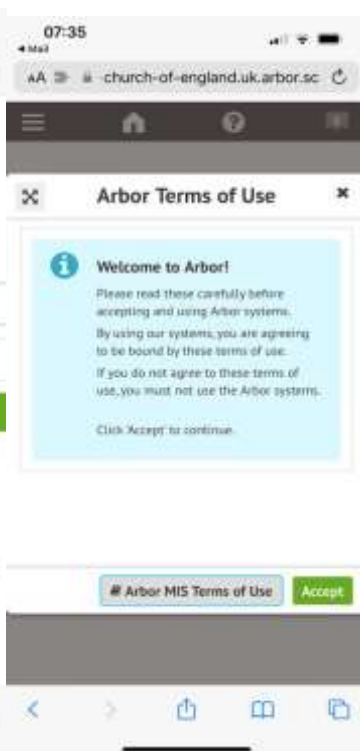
07:35
◂ Mail

AA church-of-england.uk.arbor.sc

Arbor Terms of Use

Welcome to Arbor!

Please read these carefully before accepting and using Arbor systems.

By using our systems, you are agreeing to be bound by these terms of use.

If you do not agree to these terms of use, you must not use the Arbor systems.

Click 'Accept' to continue.

Arbor MIS Terms of Use

Accept